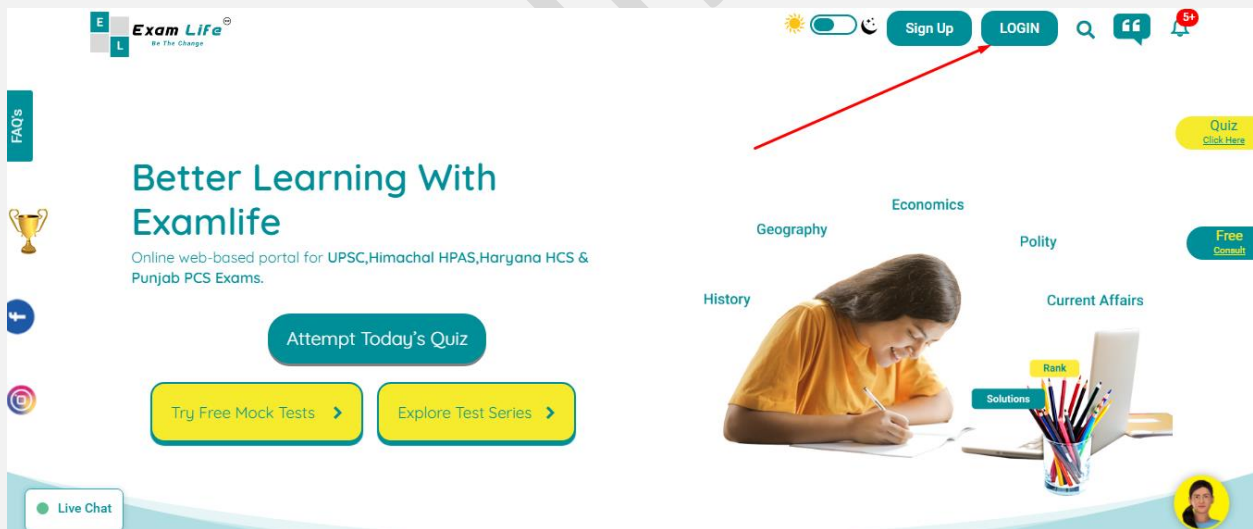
E L Exam Life ®
Be The Change

Sign Up LOGIN

5+

FAQ's

Quiz
Click Here

Better Learning With Examlife

Online web-based portal for UPSC,Himachal HPAS,Haryana HCS & Punjab PCS Exams.

Attempt Today's Quiz

Try Free Mock Tests ›

Explore Test Series ›

Economics
Geography
Polity
History
Current Affairs
Rank
Solutions

Free
Consult

Live Chat